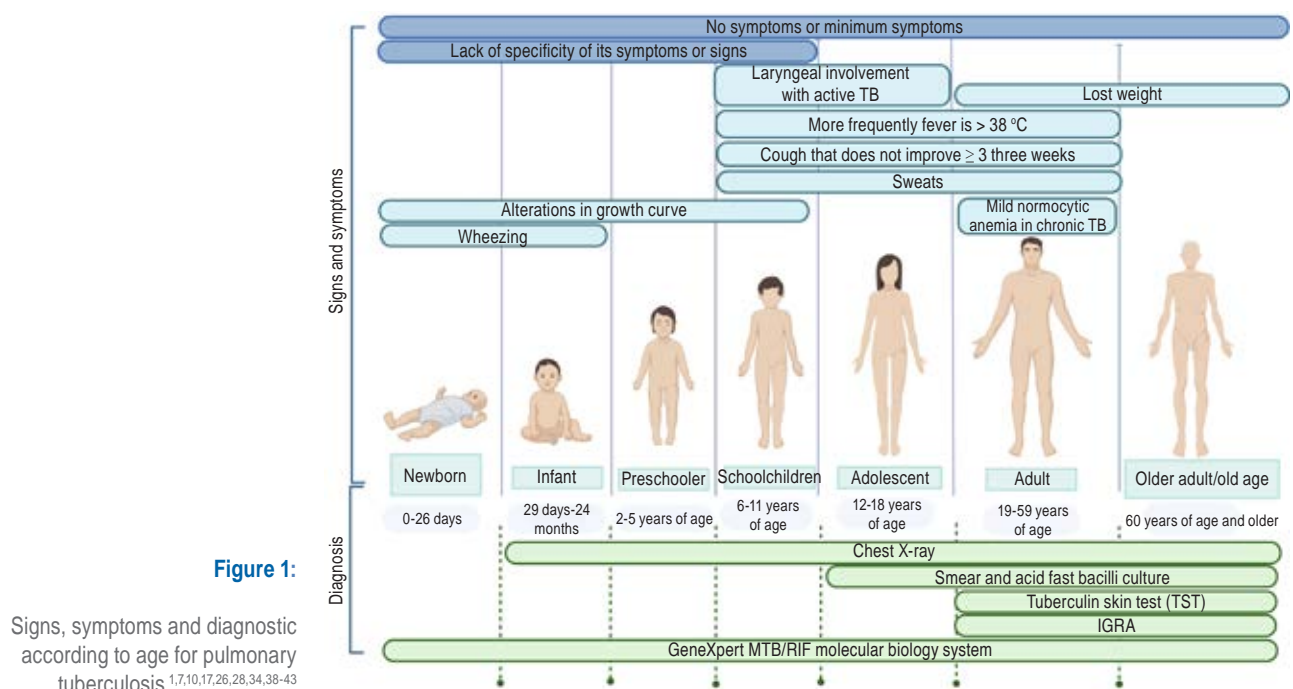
Signs and symptoms

No symptoms or minimum symptoms

Lack of specificity of its symptoms or signs

Laryngeal involvement with active TB

Lost weight

More frequently fever is > 38 ºC

Cough that does not improve ≥ 3 three weeks

Sweats

Alterations in growth curve

Mild normocytic anemia in chronic TB

Wheezing

| Newborn | Infant | Preschooler | Schoolchildren | Adolescent | Adult | Older adult/old age |
|---|---|---|---|---|---|---|
| 0-26 days | 29 days-24 months | 2-5 years of age | 6-11 years of age | 12-18 years of age | 19-59 years of age | 60 years of age and older |

Diagnosis

Chest X-ray

Smear and acid fast bacilli culture

Tuberculin skin test (TST)

IGRA

GeneXpert MTB/RIF molecular biology system

Figure 1:

Signs, symptoms and diagnostic according to age for pulmonary tuberculosis.$^{1,7,10,17,26,28,34,38-43}$